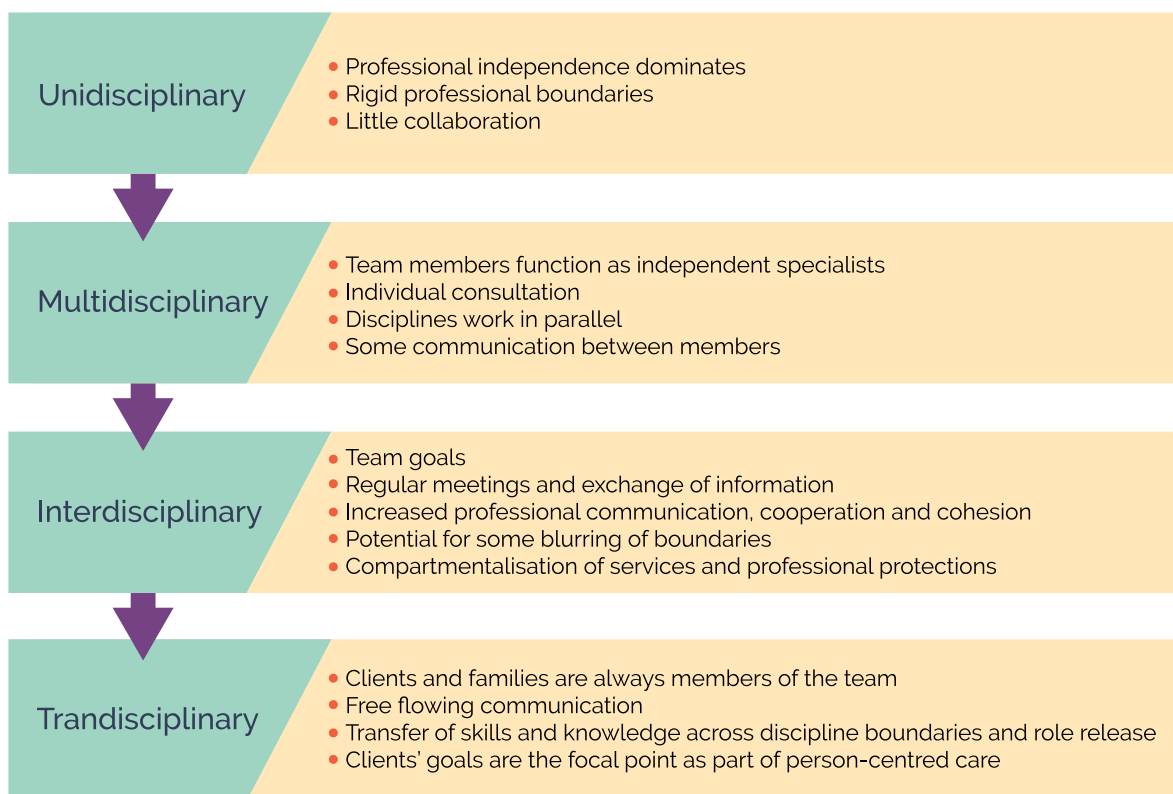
Unidisciplinary

- Professional independence dominates
- Rigid professional boundaries
- Little collaboration

Multidisciplinary

- Team members function as independent specialists
- Individual consultation
- Disciplines work in parallel
- Some communication between members

Interdisciplinary

- Team goals
- Regular meetings and exchange of information
- Increased professional communication, cooperation and cohesion
- Potential for some blurring of boundaries
- Compartmentalisation of services and professional protections

Trandisciplinary

- Clients and families are always members of the team
- Free flowing communication
- Transfer of skills and knowledge across discipline boundaries and role release
- Clients' goals are the focal point as part of person-centred care